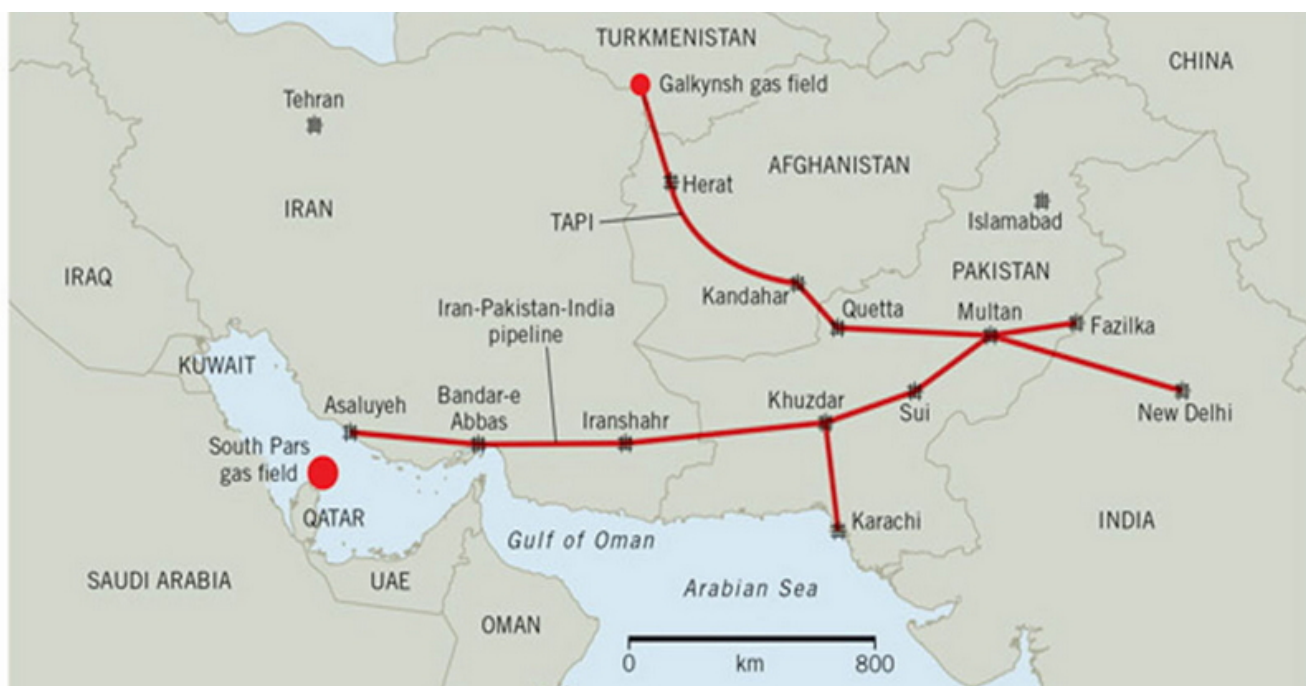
TURKMENISTAN
Galkynsh gas field
CHINA
Tehran
Herat
AFGHANISTAN
IRAN
TAPI
Islamabad
IRAQ
PAKISTAN
Iran-Pakistan-India pipeline
Kandahar
Quetta
Multan
Fazilka
KUWAIT
Asaluyeh
Bandar-e Abbas
Iranshahr
Khuzdar
Sui
New Delhi
South Pars gas field
QATAR
Karachi
INDIA
Gulf of Oman
SAUDI ARABIA
UAE
Arabian Sea
OMAN
0
km
800